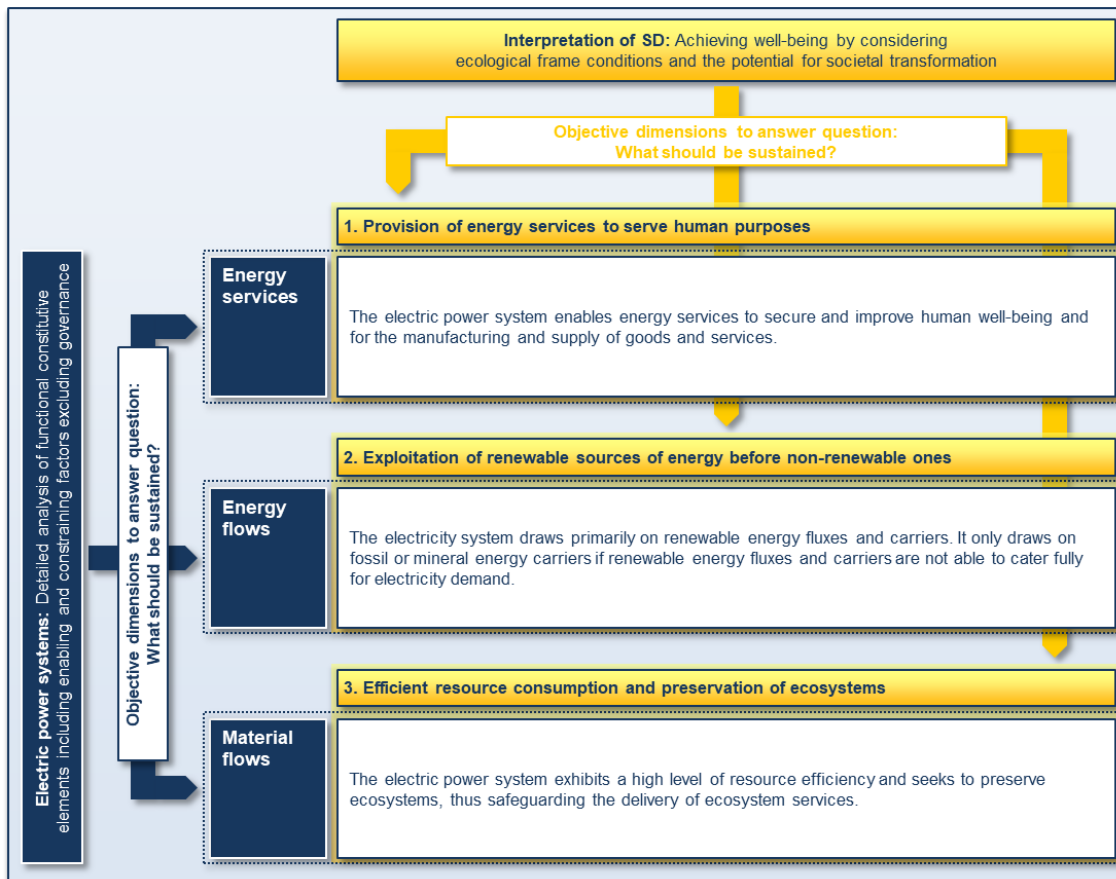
**Interpretation of SD:** Achieving well-being by considering ecological frame conditions and the potential for societal transformation

Objective dimensions to answer question: What should be sustained?

**1. Provision of energy services to serve human purposes**

**Energy services**

The electric power system enables energy services to secure and improve human well-being and for the manufacturing and supply of goods and services.

**2. Exploitation of renewable sources of energy before non-renewable ones**

**Energy flows**

The electricity system draws primarily on renewable energy fluxes and carriers. It only draws on fossil or mineral energy carriers if renewable energy fluxes and carriers are not able to cater fully for electricity demand.

**3. Efficient resource consumption and preservation of ecosystems**

**Material flows**

The electric power system exhibits a high level of resource efficiency and seeks to preserve ecosystems, thus safeguarding the delivery of ecosystem services.

**Electric power systems:** Detailed analysis of functional constitutive elements including enabling and constraining factors excluding governance

Objective dimensions to answer question: What should be sustained?